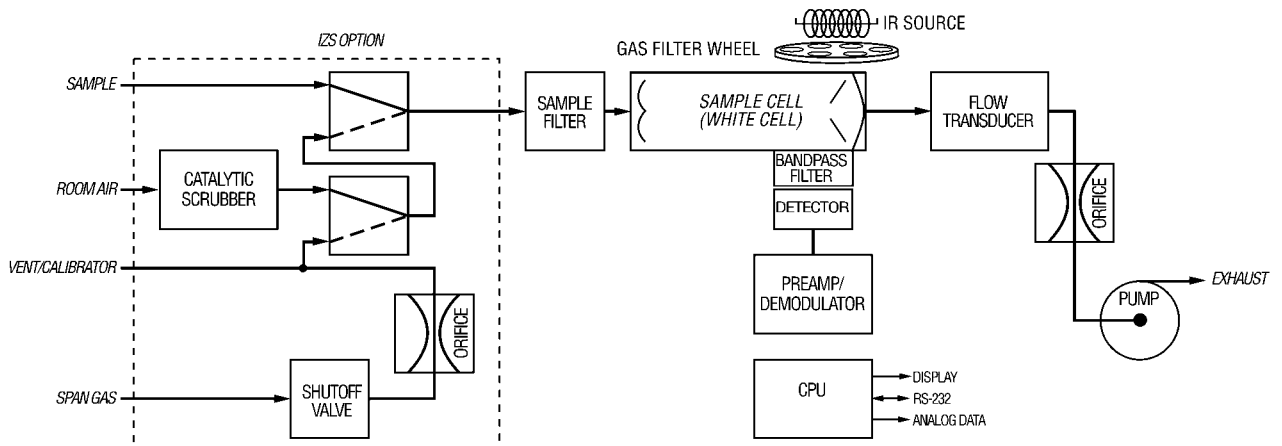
IZS OPTION

SAMPLE

ROOM AIR

CATALYTIC SCRUBBER

VENT/CALIBRATOR

ORIFICE

SPAN GAS

SHUTOFF VALVE

SAMPLE FILTER

GAS FILTER WHEEL

IR SOURCE

SAMPLE CELL (WHITE CELL)

BANDPASS FILTER

DETECTOR

PREAMP/ DEMODULATOR

CPU

DISPLAY

RS-232

ANALOG DATA

FLOW TRANSDUCER

ORIFICE

PUMP

EXHAUST